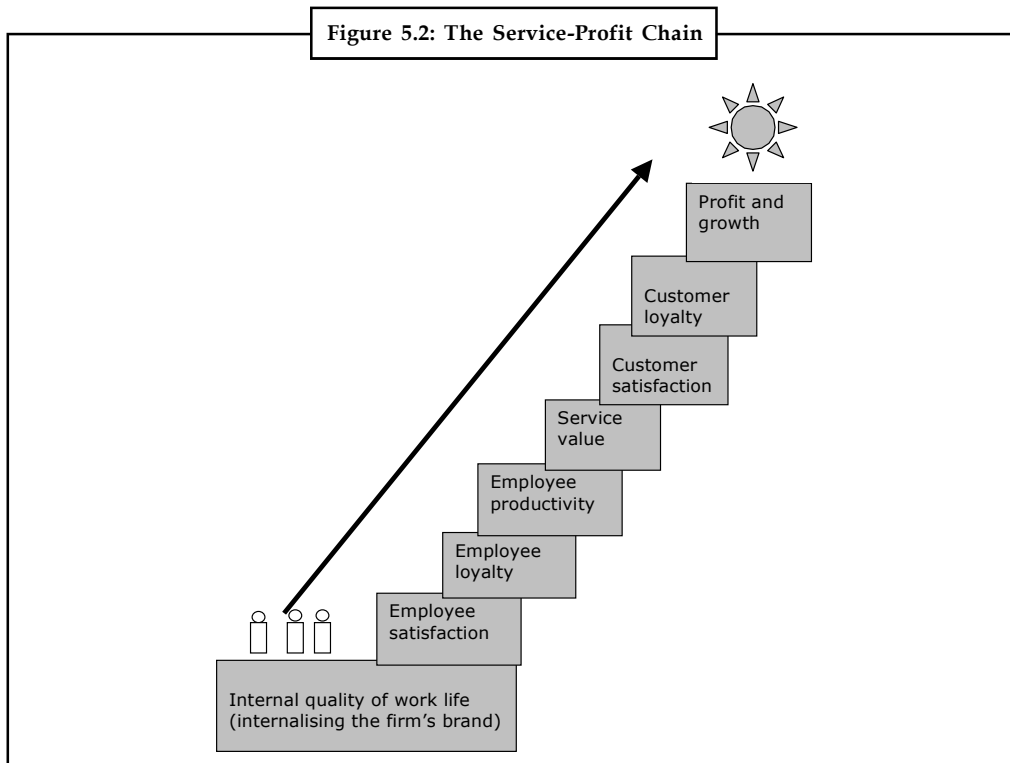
Figure 5.2: The Service-Profit Chain

Profit and growth

Customer loyalty

Customer satisfaction

Service value

Employee productivity

Employee loyalty

Employee satisfaction

Internal quality of work life (internalising the firm's brand)